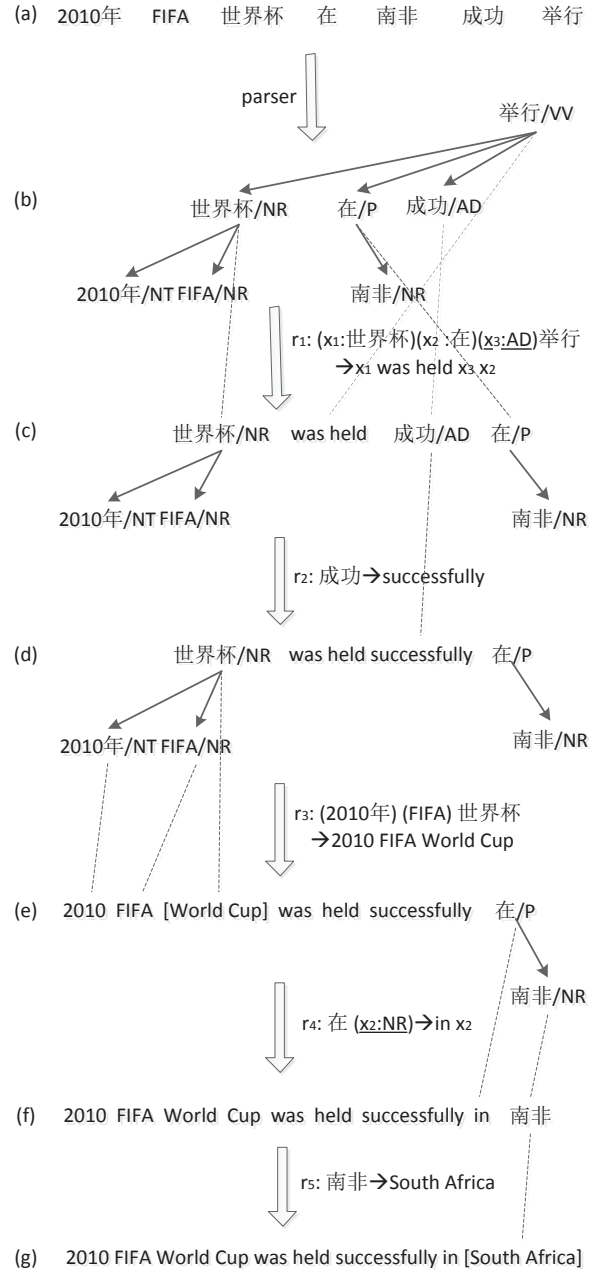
(a) 2010年 FIFA 世界杯 在 南非 成功 举行

parser

举行/VV

(b) 世界杯/NR 在/P 成功/AD

2010年/NT FIFA/NR 南非/NR

$r_1$: ($x_1$:世界杯)($x_2$:在)($\underline{x_3:AD}$)举行 → $x_1$ was held $x_3$ $x_2$

(c) 世界杯/NR was held 成功/AD 在/P

2010年/NT FIFA/NR 南非/NR

$r_2$: 成功→successfully

(d) 世界杯/NR was held successfully 在/P

2010年/NT FIFA/NR 南非/NR

$r_3$: (2010年) (FIFA) 世界杯 →2010 FIFA World Cup

(e) 2010 FIFA [World Cup] was held successfully 在/P

南非/NR

$r_4$: 在 ($\underline{x_2:NR}$)→in $x_2$

(f) 2010 FIFA World Cup was held successfully in 南非

$r_5$: 南非→South Africa

(g) 2010 FIFA World Cup was held successfully in [South Africa]